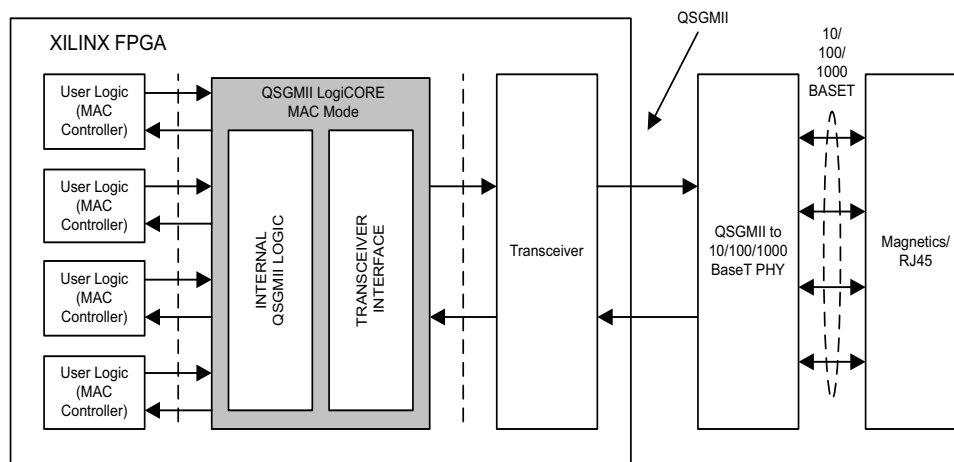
XILINX FPGA

QSGMII

10/
100/
1000
BASET

User Logic
(MAC
Controller)

User Logic
(MAC
Controller)

User Logic
(MAC
Controller)

User Logic
(MAC
Controller)

QSGMII LogiCORE
MAC Mode

INTERNAL
QSGMII LOGIC

TRANSCEIVER
INTERFACE

Transceiver

QSGMII to
10/100/1000
BaseT PHY

Magnetics/
RJ45